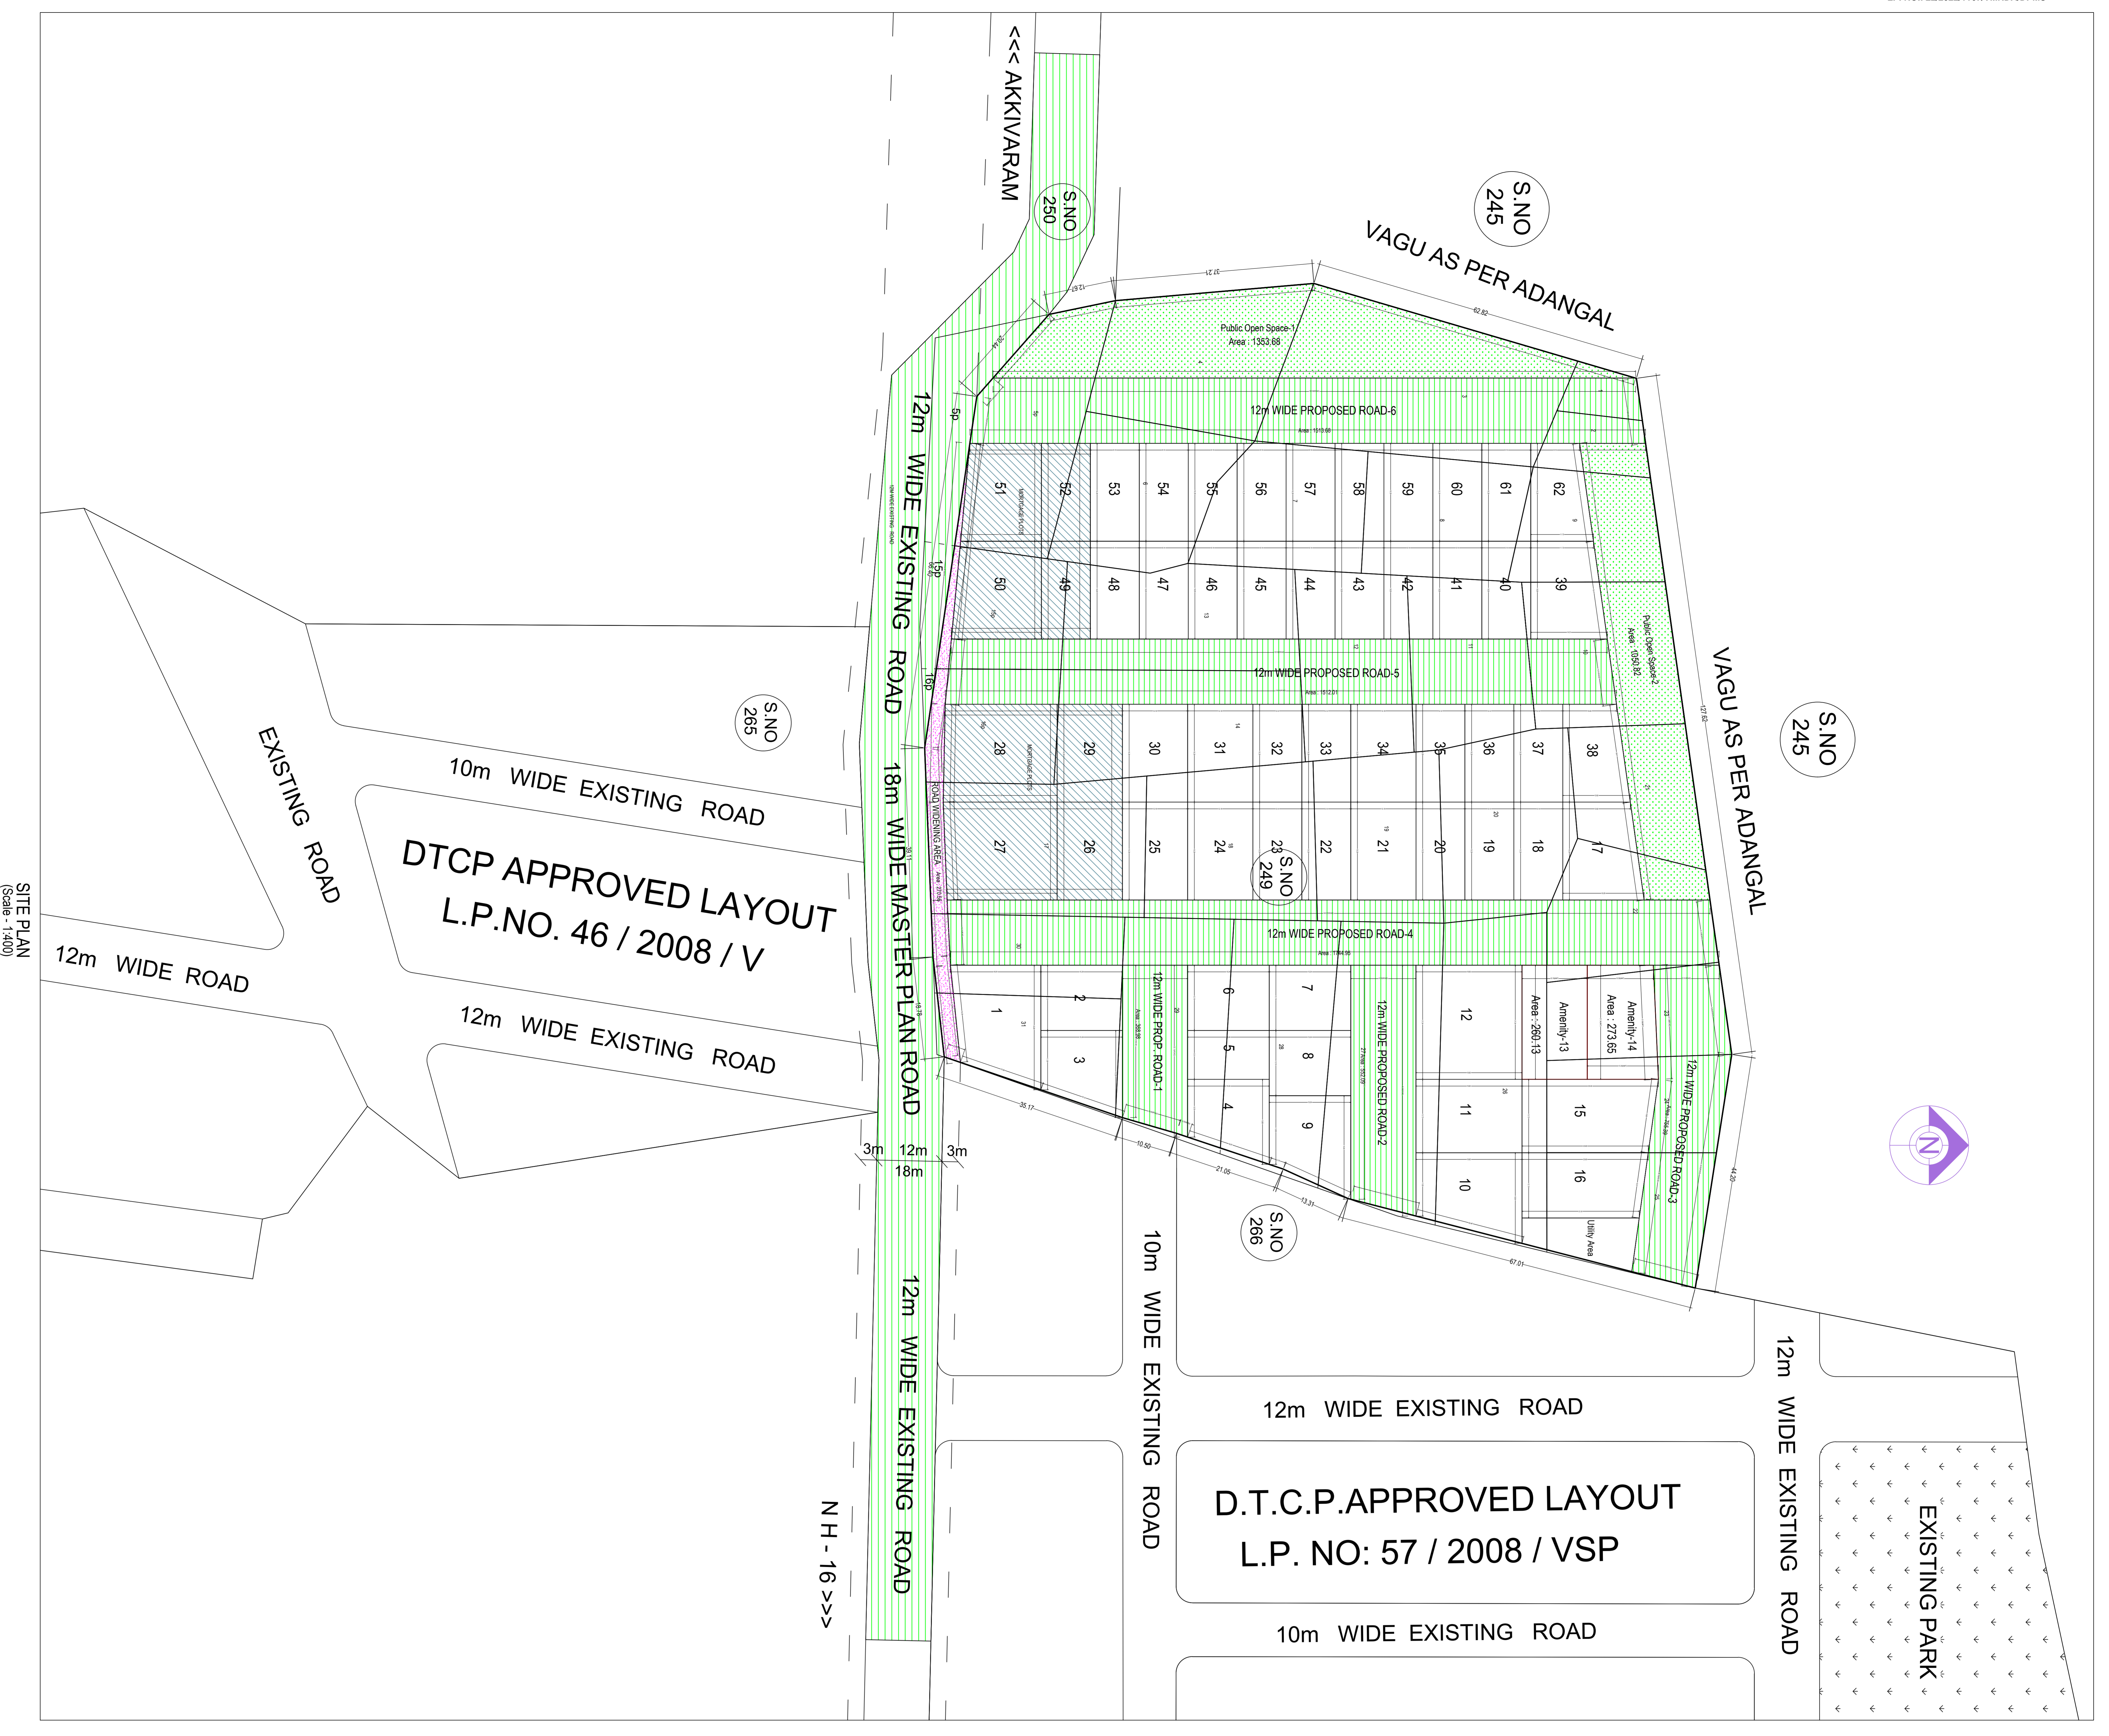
<<< AKKIVARAM

S.NO 250

S.NO 245

VAGU AS PER ADANGAL

Public Open Space-1
Area : 1353.68

12m WIDE PROPOSED ROAD-6

12m WIDE EXISTING ROAD

51 52 53 54 55 56 57 58 59 60 61 62

50 49 48 47 46 45 44 43 42 41 40 39

Public Open Space-2
Area : 1050.82

12m WIDE PROPOSED ROAD-5

VAGU AS PER ADANGAL

S.NO 245

S.NO 265

28 29 30 31 32 33 34 35 36 37 38

27 26 25 24 23 22 21 20 19 18 17

S.NO 249

ROAD WIDENING AREA

EXISTING ROAD

10m WIDE EXISTING ROAD

DTCP APPROVED LAYOUT
L.P.NO. 46 / 2008 / V

18m WIDE MASTER PLAN ROAD

12m WIDE PROPOSED ROAD-4

12m WIDE ROAD

12m WIDE EXISTING ROAD

1 2 3

12m WIDE PROP. ROAD-1

6 5 4 7 8 9

12m WIDE PROPOSED ROAD-2

12 11 10

Area : 260.13
Amenity-13

Amenity-14
Area : 273.65

15 16

Utility Area

12m WIDE PROPOSED ROAD-3

3m 12m 3m
18m

S.NO 266

SITE PLAN
(Scale - 1:400)

10m WIDE EXISTING ROAD

12m WIDE EXISTING ROAD

N H - 16 >>>

12m WIDE EXISTING ROAD

D.T.C.P.APPROVED LAYOUT
L.P. NO: 57 / 2008 / VSP

10m WIDE EXISTING ROAD

12m WIDE EXISTING ROAD

EXISTING PARK

N